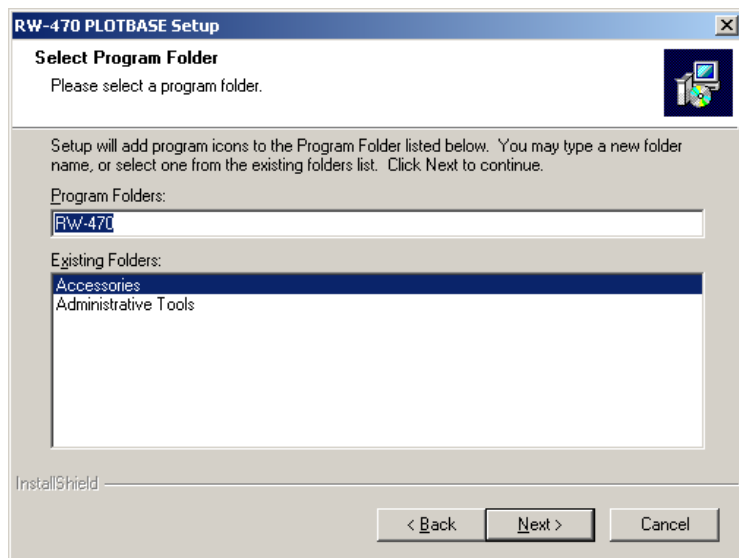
RW-470 PLOTBASE Setup

Select Program Folder

Please select a program folder.

Setup will add program icons to the Program Folder listed below. You may type a new folder name, or select one from the existing folders list. Click Next to continue.

Program Folders:

RW-470

Existing Folders:

Accessories
Administrative Tools

InstallShield

< Back

Next >

Cancel